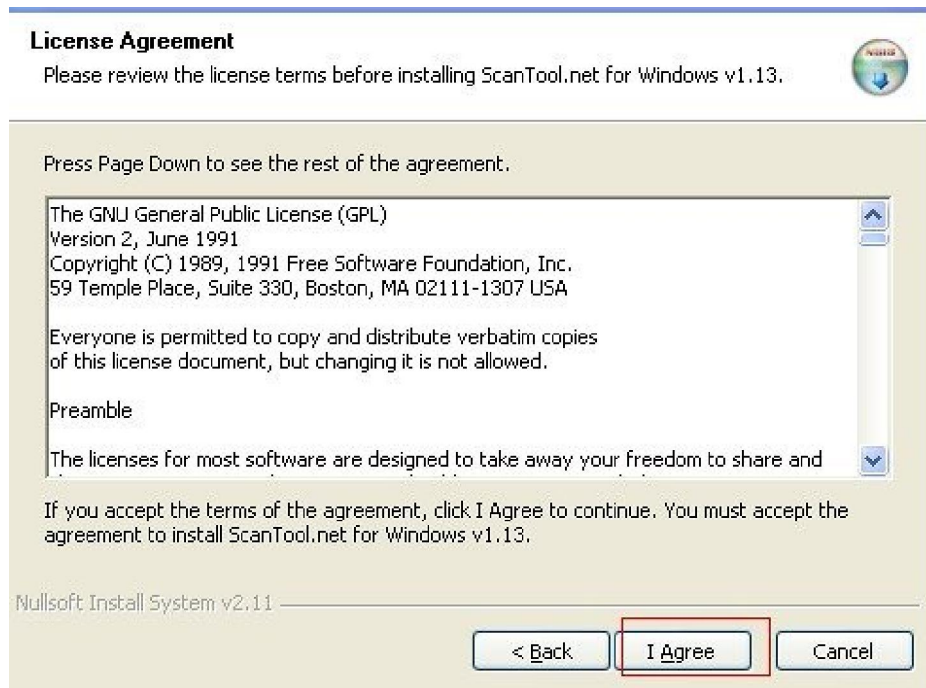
License Agreement
Please review the license terms before installing ScanTool.net for Windows v1.13.

Press Page Down to see the rest of the agreement.

The GNU General Public License (GPL)
Version 2, June 1991
Copyright (C) 1989, 1991 Free Software Foundation, Inc.
59 Temple Place, Suite 330, Boston, MA 02111-1307 USA

Everyone is permitted to copy and distribute verbatim copies of this license document, but changing it is not allowed.

Preamble

The licenses for most software are designed to take away your freedom to share and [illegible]

If you accept the terms of the agreement, click I Agree to continue. You must accept the agreement to install ScanTool.net for Windows v1.13.

Nullsoft Install System v2.11

< Back | I Agree | Cancel